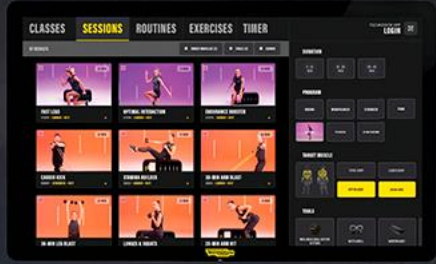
CLASSES SESSIONS ROUTINES EXERCISES TIMER

LOGIN

DURATION

PROGRAM

FAST LANE

OPTIMAL INTRODUCTION

ENDURANCE BOOSTER

CARDIO KICK

STAMINA BUILDER

30-MIN ARM BLAST

30-MIN LEG BLAST

LUNGES & SQUATS

20-MIN ARM KIT

TARGET MUSCLE

TOOLS